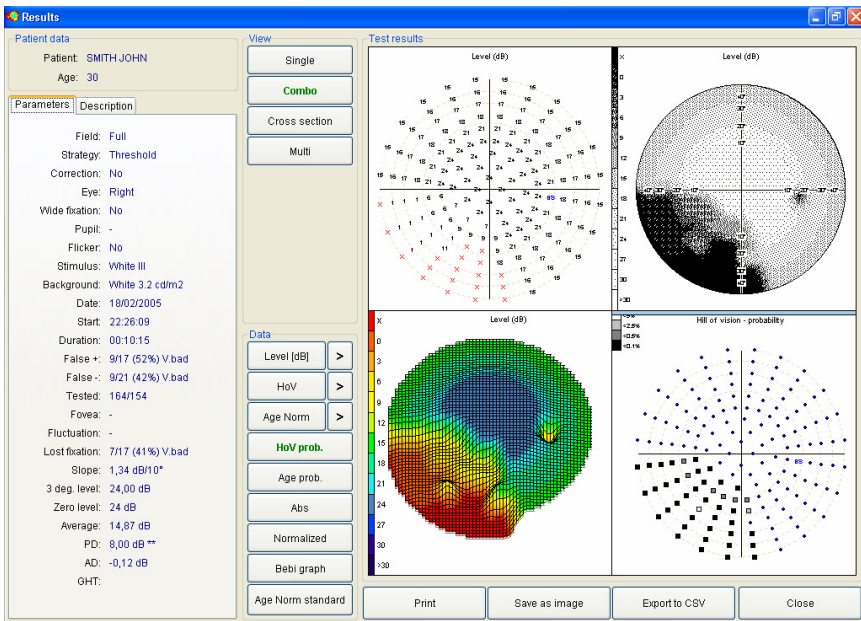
Results

Patient data
Patient: SMITH JOHN
Age: 30

Parameters | Description

Field: Full
Strategy: Threshold
Correction: No
Eye: Right
Wide fixation: No
Pupil: -
Flicker: No
Stimulus: White III
Background: White 3.2 cd/m2
Date: 18/02/2005
Start: 22:26:09
Duration: 00:10:15
False +: 9/17 (52%) V.bad
False -: 9/21 (42%) V.bad
Tested: 164/154
Fovea: -
Fluctuation: -
Lost fixation: 7/17 (41%) V.bad
Slope: 1,34 dB/10°
3 deg. level: 24,00 dB
Zero level: 24 dB
Average: 14,87 dB
PD: 8,00 dB **
AD: -0,12 dB
GHT:

View
Single
Combo
Cross section
Multi

Data
Level [dB] >
HoV >
Age Norm >
HoV prob.
Age prob.
Abs
Normalized
Bebi graph
Age Norm standard

Test results

Level (dB)

Level (dB)
X 0 3 6 9 12 15 18 21 24 27 30 >30

Level (dB)
X 0 3 6 9 12 15 18 21 24 27 30 >30

Hill of vision - probability
<5% <2.5% <0.5% <0.1%

Print
Save as image
Export to CSV
Close